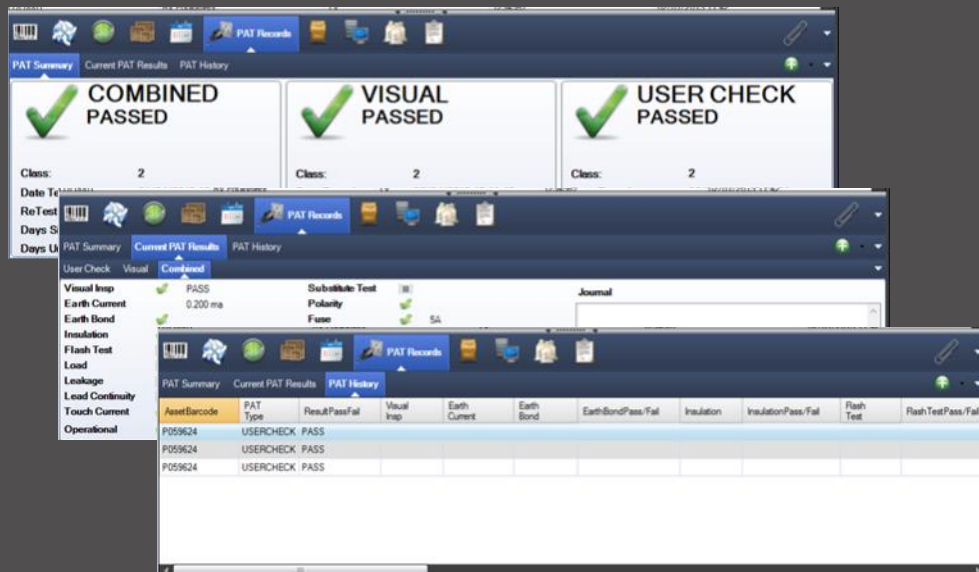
PAT Records

PAT Summary Current PAT Results PAT History

COMBINED
PASSED

VISUAL
PASSED

USER CHECK
PASSED

Class: 2

Class: 2

Class: 2

Date Te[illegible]

ReTest

Days S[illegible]

Days U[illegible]

PAT Records

PAT Summary Current PAT Results PAT History

User Check Visual Combined

Visual Insp PASS

Earth Current 0.200 ma

Earth Bond

Insulation

Flash Test

Load

Leakage

Lead Continuity

Touch Current

Operational

Substitute Test

Polarity

Fuse 5A

Journal

PAT Records

PAT Summary Current PAT Results PAT History

| AssetBarcode | PAT Type | ResultPassFail | Visual Insp | Earth Current | Earth Bond | EarthBondPass/Fail | Insulation | InsulationPass/Fail | Flash Test | FlashTestPass/Fail |
|---|---|---|---|---|---|---|---|---|---|---|
| P059624 | USERCHECK | PASS | | | | | | | | |
| P059624 | USERCHECK | PASS | | | | | | | | |
| P059624 | USERCHECK | PASS | | | | | | | | |